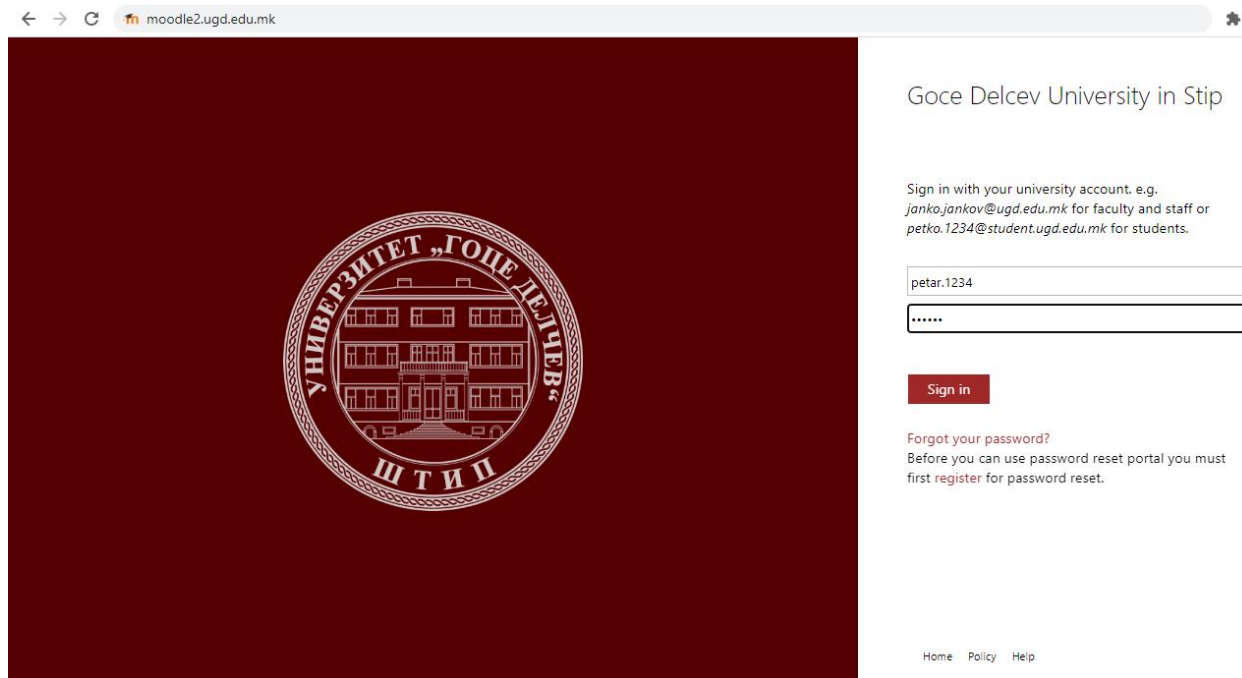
moodle2.ugd.edu.mk

УНИВЕРЗИТЕТ „ГОЦЕ ДЕЛЧЕВ“
ШТИП

Goce Delcev University in Stip

Sign in with your university account. e.g. *janko.jankov@ugd.edu.mk* for faculty and staff or *petko.1234@student.ugd.edu.mk* for students.

petar.1234

••••••

Sign in

Forgot your password?
Before you can use password reset portal you must first register for password reset.

Home Policy Help